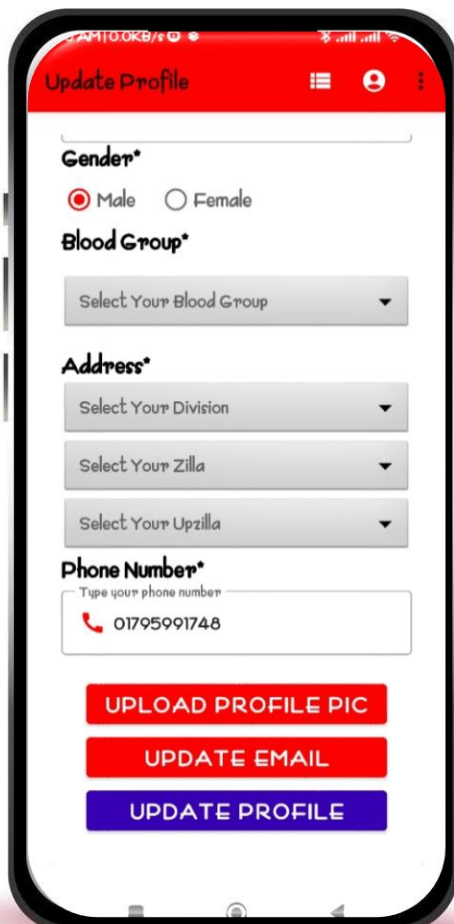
AM | 0.0KB/s

Update Profile

Gender*

Male Female

Blood Group*

Select Your Blood Group

Address*

Select Your Division

Select Your Zilla

Select Your Upzilla

Phone Number*

Type your phone number

01795991748

UPLOAD PROFILE PIC

UPDATE EMAIL

UPDATE PROFILE